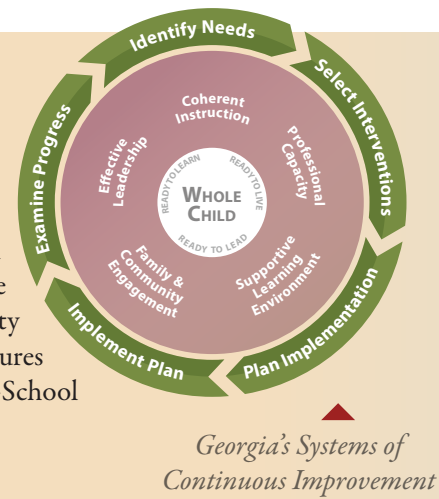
Identify Needs

Select Interventions

Plan Implementation

Implement Plan

Examine Progress

Coherent Instruction

Professional Capacity

Supportive Learning Environment

Family & Community Engagement

Effective Leadership

READY TO LEARN

READY TO LIVE

READY TO LEAD

WHOLE CHILD

e
ty
ures
School

Georgia's Systems of Continuous Improvement